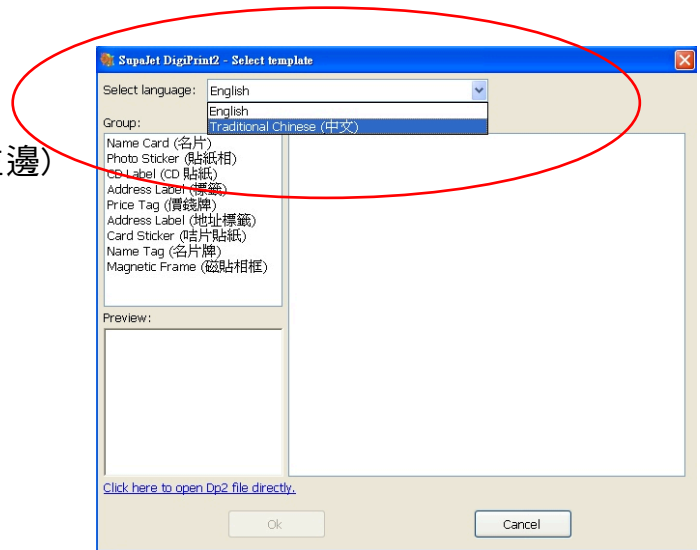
邊)

SupaJet DigiPrint2 - Select template

Select language: English

English
Traditional Chinese (中文)

Group:
Name Card (名片)
Photo Sticker (貼紙相)
CD Label (CD 貼紙)
Address Label (標籤)
Price Tag (價錢牌)
Address Label (地址標籤)
Card Sticker (咭片貼紙)
Name Tag (名片牌)
Magnetic Frame (磁貼相框)

Preview:

Click here to open Dp2 file directly.

Ok

Cancel